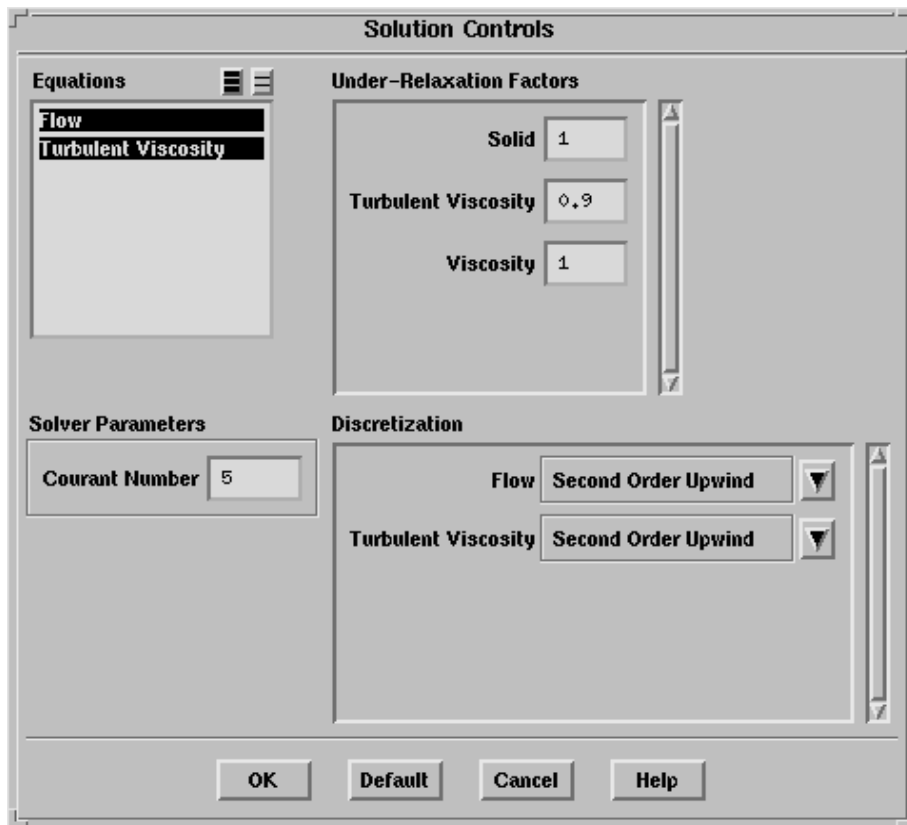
Solution Controls

Equations

Flow
Turbulent Viscosity

Under-Relaxation Factors

Solid 1

Turbulent Viscosity 0.9

Viscosity 1

Solver Parameters

Courant Number 5

Discretization

Flow Second Order Upwind

Turbulent Viscosity Second Order Upwind

OK Default Cancel Help